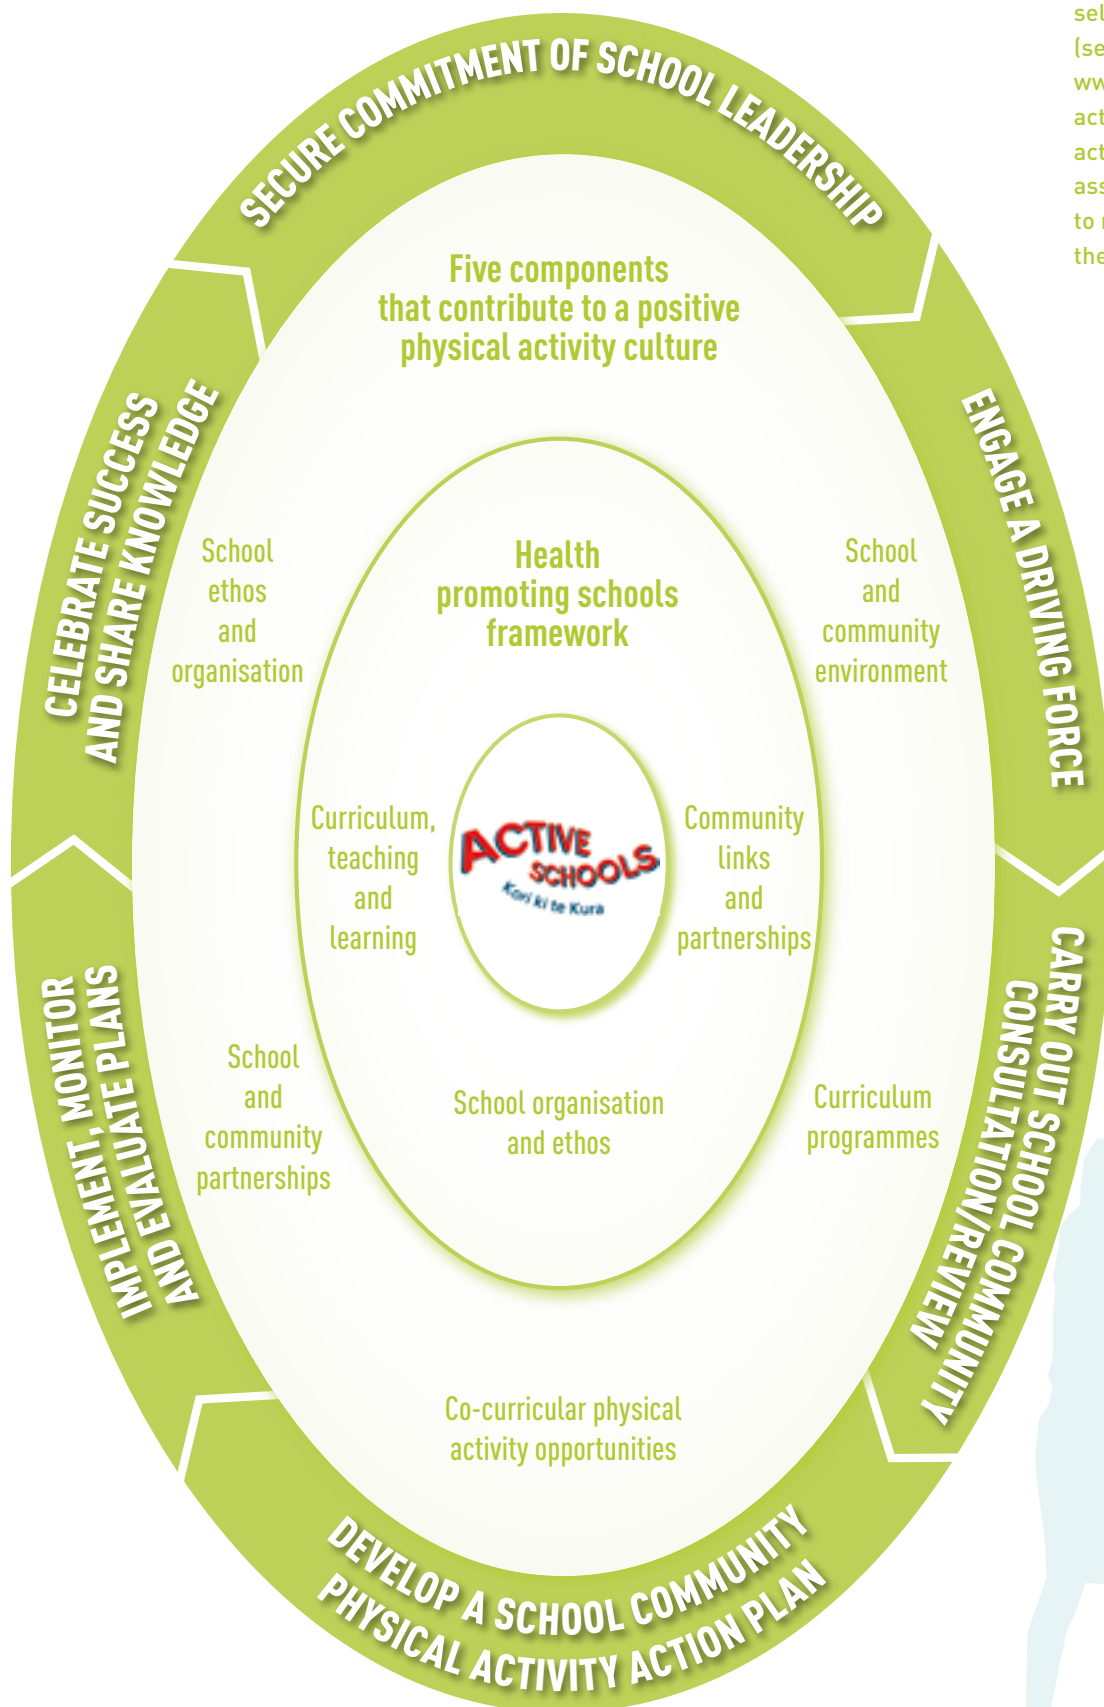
sel
(se
ww
act
act
ass
to
the

SECURE COMMITMENT OF SCHOOL LEADERSHIP

ENGAGE A DRIVING FORCE

CARRY OUT SCHOOL COMMUNITY CONSULTATION/REVIEW

DEVELOP A SCHOOL COMMUNITY PHYSICAL ACTIVITY ACTION PLAN

IMPLEMENT, MONITOR AND EVALUATE PLANS

CELEBRATE SUCCESS AND SHARE KNOWLEDGE

Five components that contribute to a positive physical activity culture

School ethos and organisation

School and community environment

Curriculum programmes

Co-curricular physical activity opportunities

School and community partnerships

Health promoting schools framework

Curriculum, teaching and learning

Community links and partnerships

School organisation and ethos

ACTIVE SCHOOLS
Kori ki te Kura